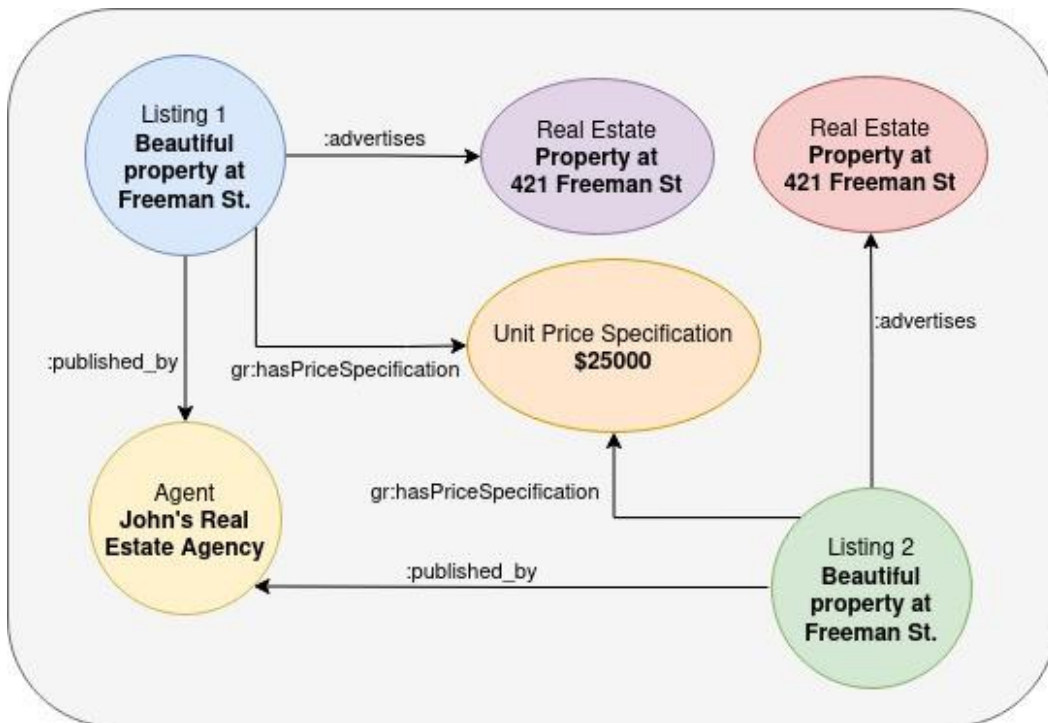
Listing 1
Beautiful property at Freeman St.

:advertises

Real Estate
Property at 421 Freeman St

Real Estate
Property at 421 Freeman St

Unit Price Specification
$25000

:advertises

:published_by

gr:hasPriceSpecification

Agent
John's Real Estate Agency

gr:hasPriceSpecification

:published_by

Listing 2
Beautiful property at Freeman St.